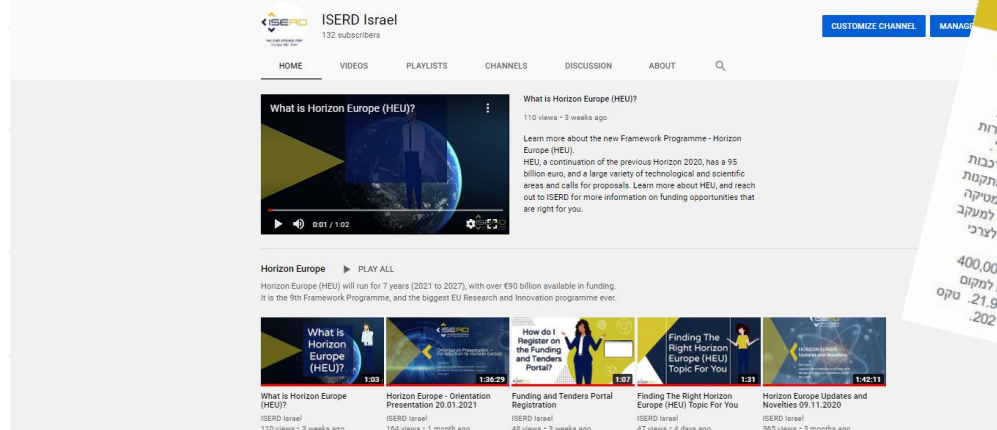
ISERD

ISERD Israel
132 subscribers

CUSTOMIZE CHANNEL MANAGE

HOME VIDEOS PLAYLISTS CHANNELS DISCUSSION ABOUT

What is Horizon Europe (HEU)?

0:01 / 1:02

What is Horizon Europe (HEU)?

110 views • 3 weeks ago

Learn more about the new Framework Programme - Horizon Europe (HEU).
HEU, a continuation of the previous Horizon 2020, has a 95 billion euro, and a large variety of technological and scientific areas and calls for proposals. Learn more about HEU, and reach out to ISERD for more information on funding opportunities that are right for you.

Horizon Europe ▶ PLAY ALL

Horizon Europe (HEU) will run for 7 years (2021 to 2027), with over €90 billion available in funding.
It is the 9th Framework Programme, and the biggest EU Research and Innovation programme ever.

What is Horizon Europe (HEU)?
1:03

1:36:29

How do I Register on the Funding and Tenders Portal?
1:07

Finding The Right Horizon Europe (HEU) Topic For You
1:31

HORIZON EUROPE Updates and Novelties
1:42:11

What is Horizon Europe (HEU)?
ISERD Israel
110 views • 3 weeks ago

Horizon Europe - Orientation Presentation 20.01.2021
ISERD Israel
164 views • 1 month ago

Funding and Tenders Portal Registration
ISERD Israel
48 views • 3 weeks ago

Finding The Right Horizon Europe (HEU) Topic For You
ISERD Israel
47 views • 4 days ago

Horizon Europe Updates and Novelties 09.11.2020
ISERD Israel
365 views • 3 months ago

רות
רכבות
תקנות
מטיקה
למעקב
לצרכי
400,00
למקום
.21.9 טקס
.202